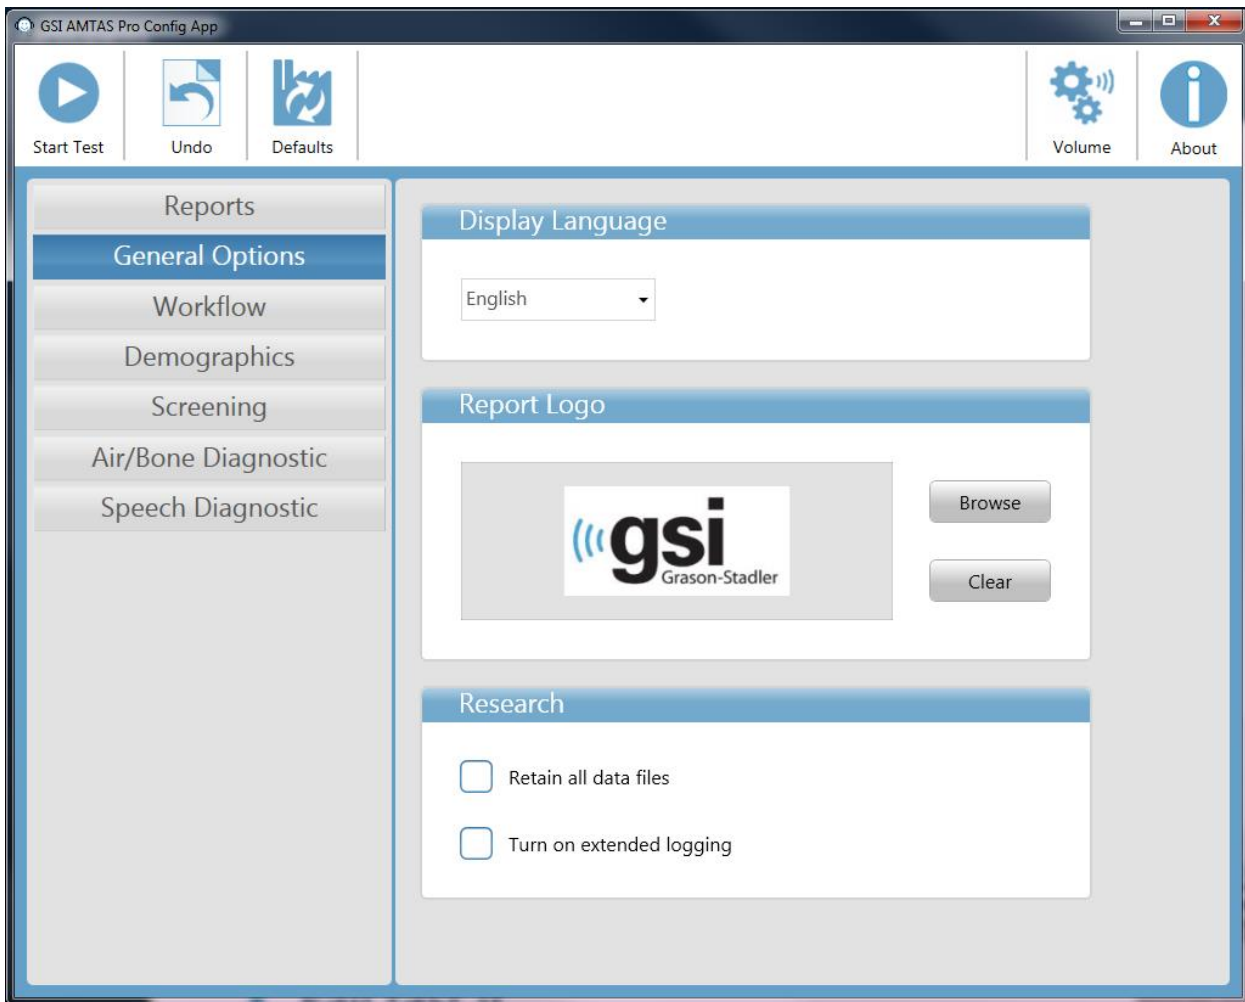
GSI AMTAS Pro Config App

Start Test
Undo
Defaults
Volume
About

Reports
General Options
Workflow
Demographics
Screening
Air/Bone Diagnostic
Speech Diagnostic

Display Language

English

Report Logo

gsi
Grason-Stadler

Browse
Clear

Research

Retain all data files

Turn on extended logging